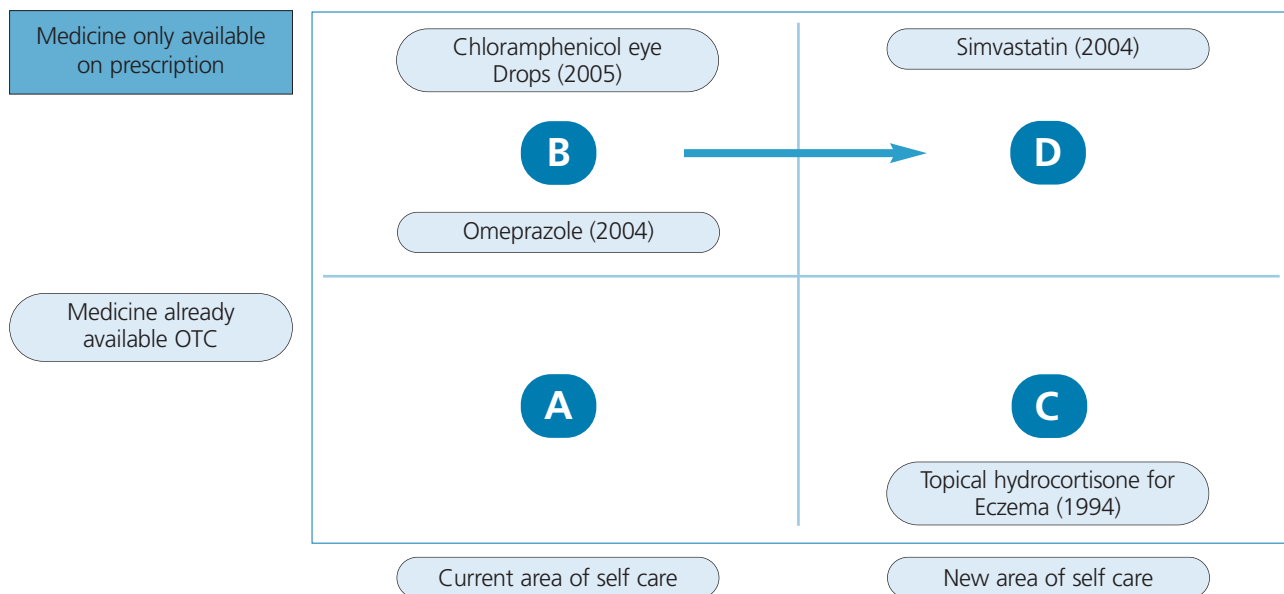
Medicine only available on prescription

Chloramphenicol eye Drops (2005)

Simvastatin (2004)

B

D

Omeprazole (2004)

Medicine already available OTC

A

C

Topical hydrocortisone for Eczema (1994)

Current area of self care

New area of self care